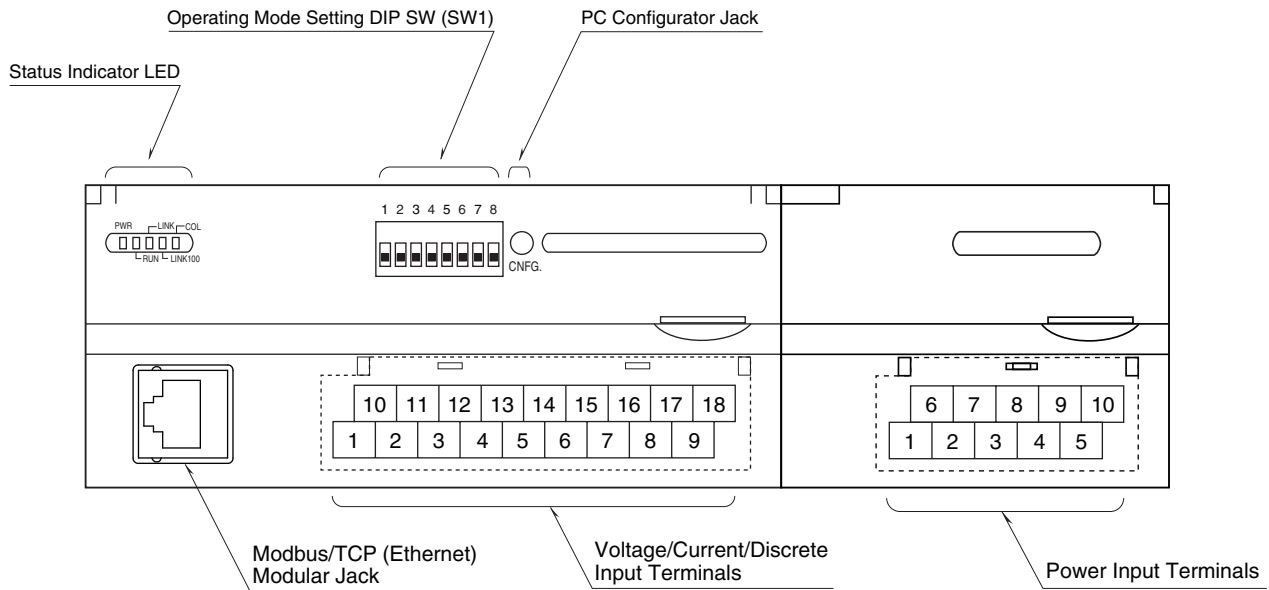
Operating Mode Setting DIP SW (SW1)

PC Configurator Jack

Status Indicator LED

PWR LINK COL
RUN LINK100

1 2 3 4 5 6 7 8

CNFG.

10 11 12 13 14 15 16 17 18
1 2 3 4 5 6 7 8 9

6 7 8 9 10
1 2 3 4 5

Modbus/TCP (Ethernet) Modular Jack

Voltage/Current/Discrete Input Terminals

Power Input Terminals